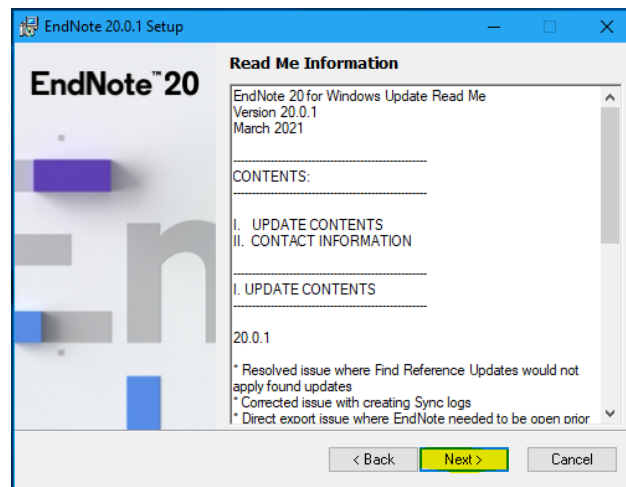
EndNote 20.0.1 Setup

EndNote™ 20

Read Me Information

EndNote 20 for Windows Update Read Me
Version 20.0.1
March 2021

------------------------------------------------
CONTENTS:
------------------------------------------------

I. UPDATE CONTENTS
II. CONTACT INFORMATION

------------------------------------------------
I. UPDATE CONTENTS
------------------------------------------------

20.0.1

* Resolved issue where Find Reference Updates would not apply found updates
* Corrected issue with creating Sync logs
* Direct export issue where EndNote needed to be open prior

< Back
Next >
Cancel